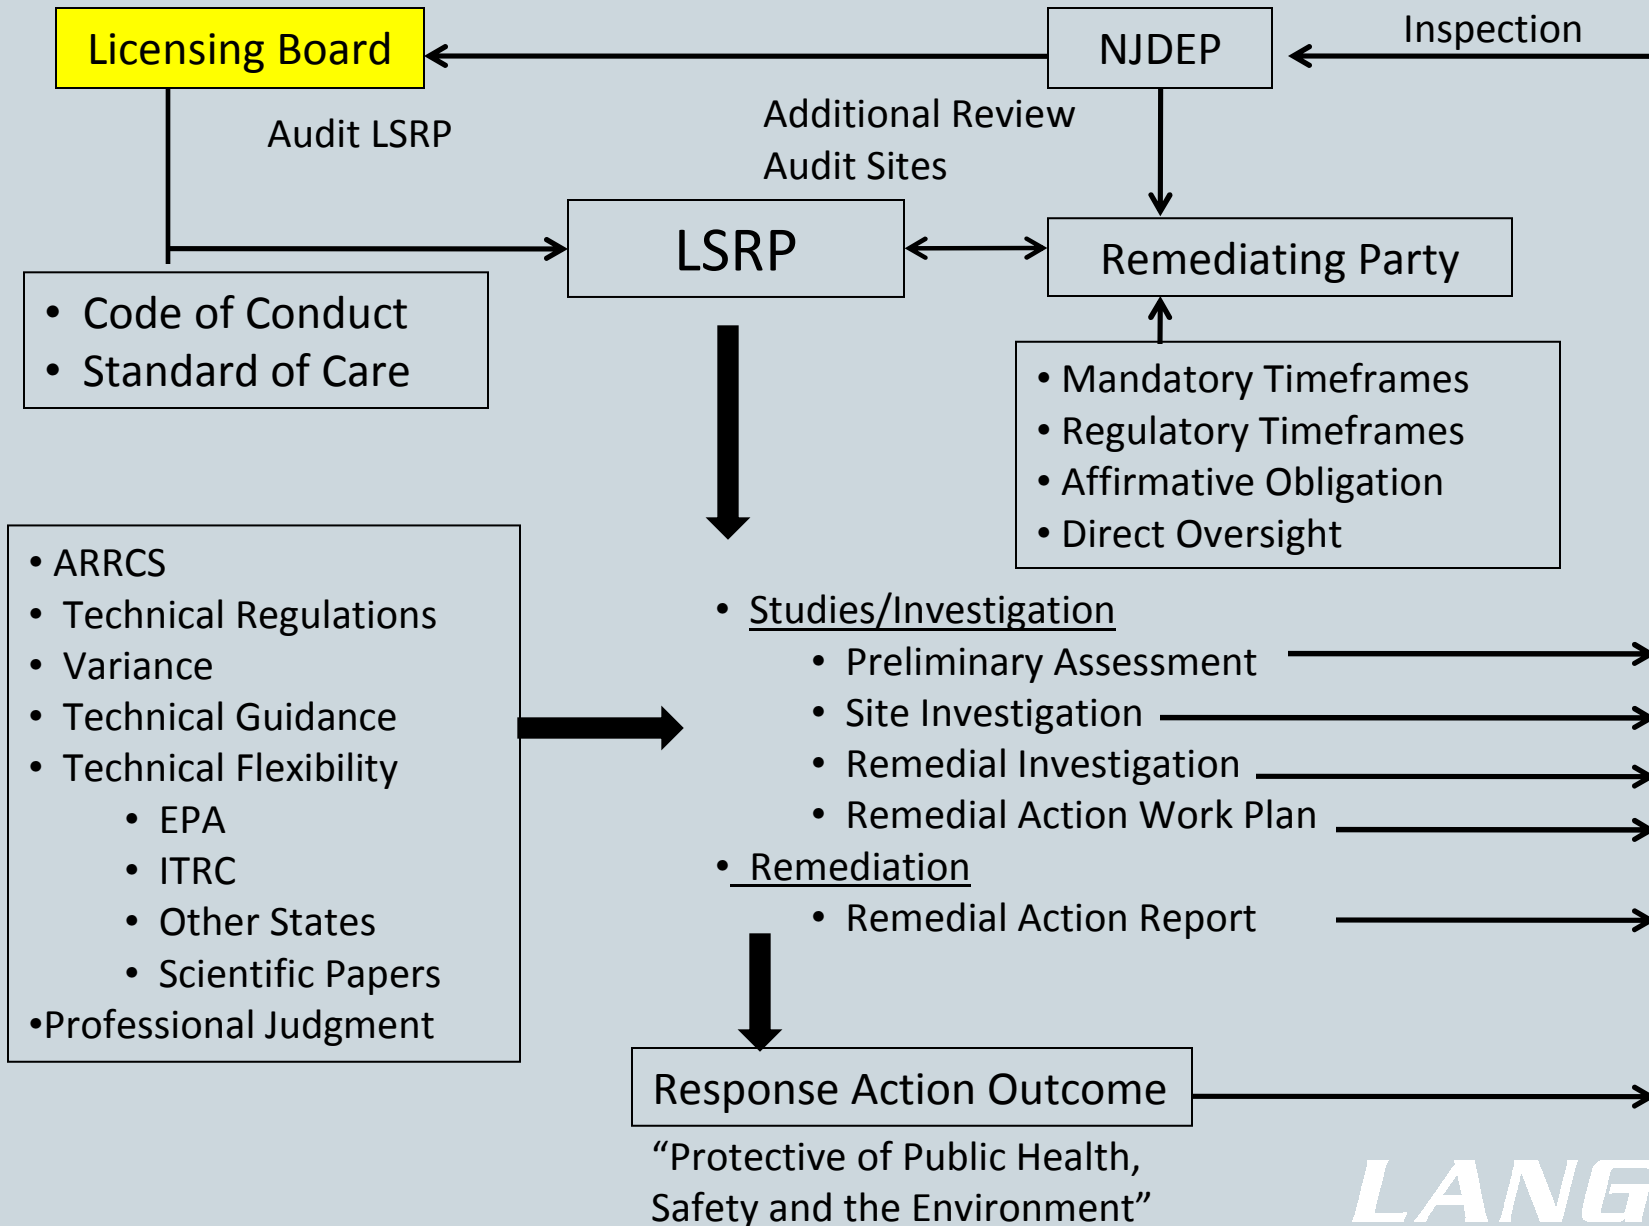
Licensing Board

NJDEP

Inspection

Audit LSRP

Additional Review
Audit Sites

LSRP

Remediating Party

• Code of Conduct
• Standard of Care

• Mandatory Timeframes
• Regulatory Timeframes
• Affirmative Obligation
• Direct Oversight

• ARRCS
• Technical Regulations
• Variance
• Technical Guidance
• Technical Flexibility
  • EPA
  • ITRC
  • Other States
  • Scientific Papers
•Professional Judgment

• Studies/Investigation
  • Preliminary Assessment
  • Site Investigation
  • Remedial Investigation
  • Remedial Action Work Plan
• Remediation
  • Remedial Action Report

Response Action Outcome

"Protective of Public Health, Safety and the Environment"

LANG